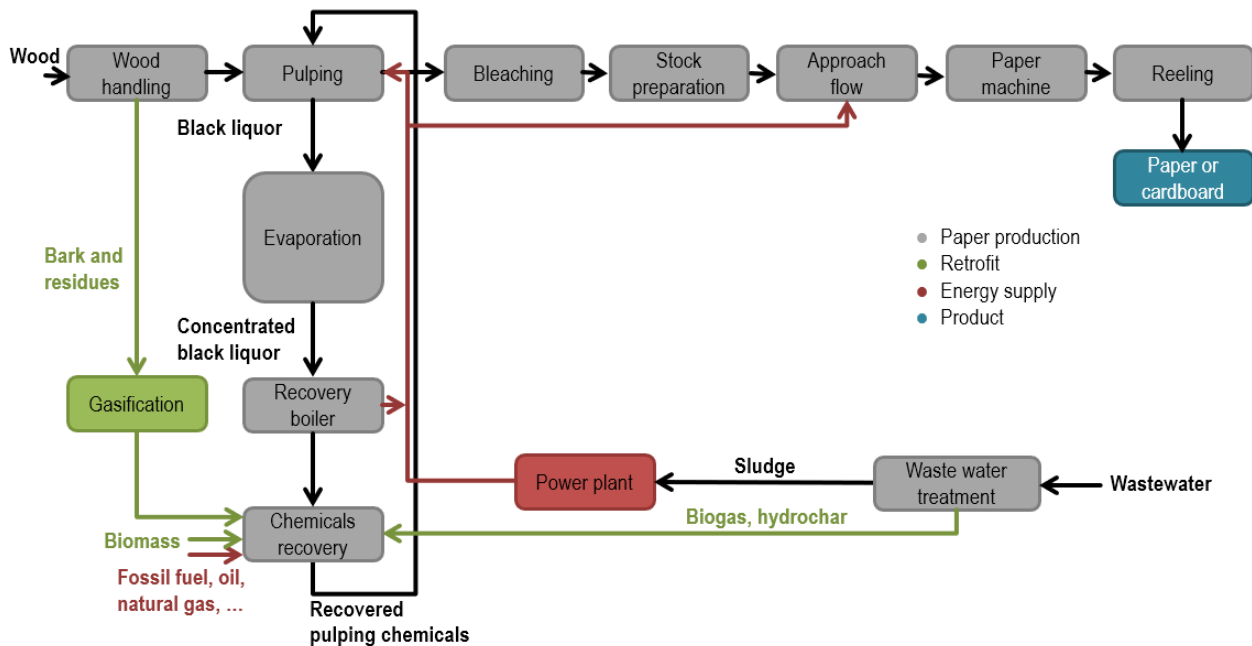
Wood

Wood handling

Pulping

Bleaching

Stock preparation

Approach flow

Paper machine

Reeling

Black liquor

Paper or cardboard

Evaporation

Bark and residues

Paper production
Retrofit
Energy supply
Product

Concentrated black liquor

Gasification

Recovery boiler

Power plant

Sludge

Waste water treatment

Wastewater

Chemicals recovery

Biogas, hydrochar

Biomass

Fossil fuel, oil, natural gas, ...

Recovered pulping chemicals